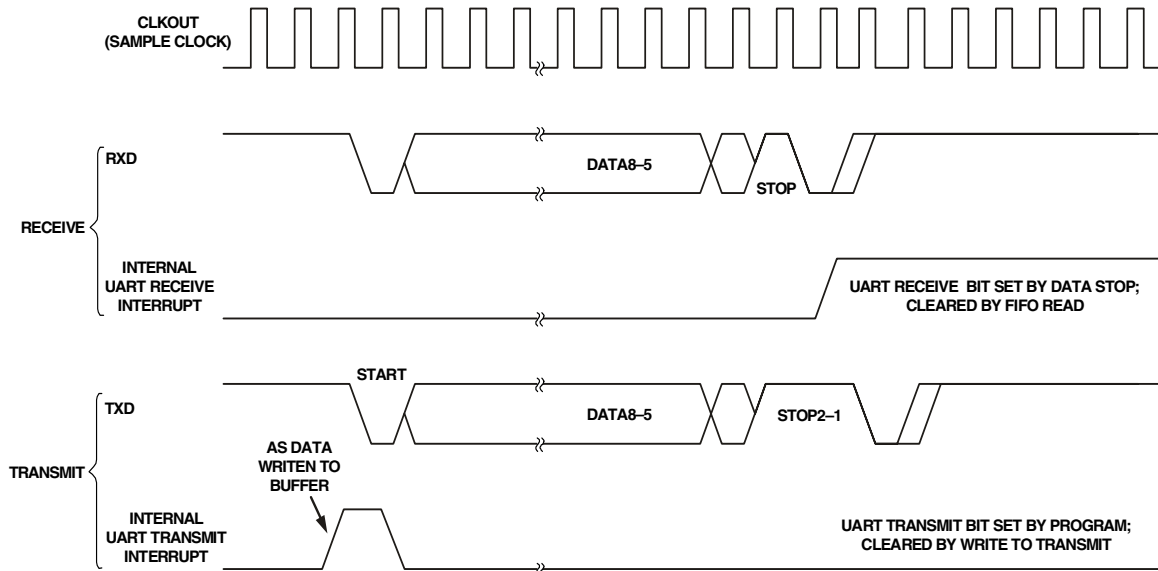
CLKOUT
(SAMPLE CLOCK)

RXD

DATA8–5

STOP

RECEIVE

INTERNAL
UART RECEIVE
INTERRUPT

UART RECEIVE BIT SET BY DATA STOP;
CLEARED BY FIFO READ

START

TXD

DATA8–5

STOP2–1

TRANSMIT

AS DATA
WRITEN TO
BUFFER

INTERNAL
UART TRANSMIT
INTERRUPT

UART TRANSMIT BIT SET BY PROGRAM;
CLEARED BY WRITE TO TRANSMIT